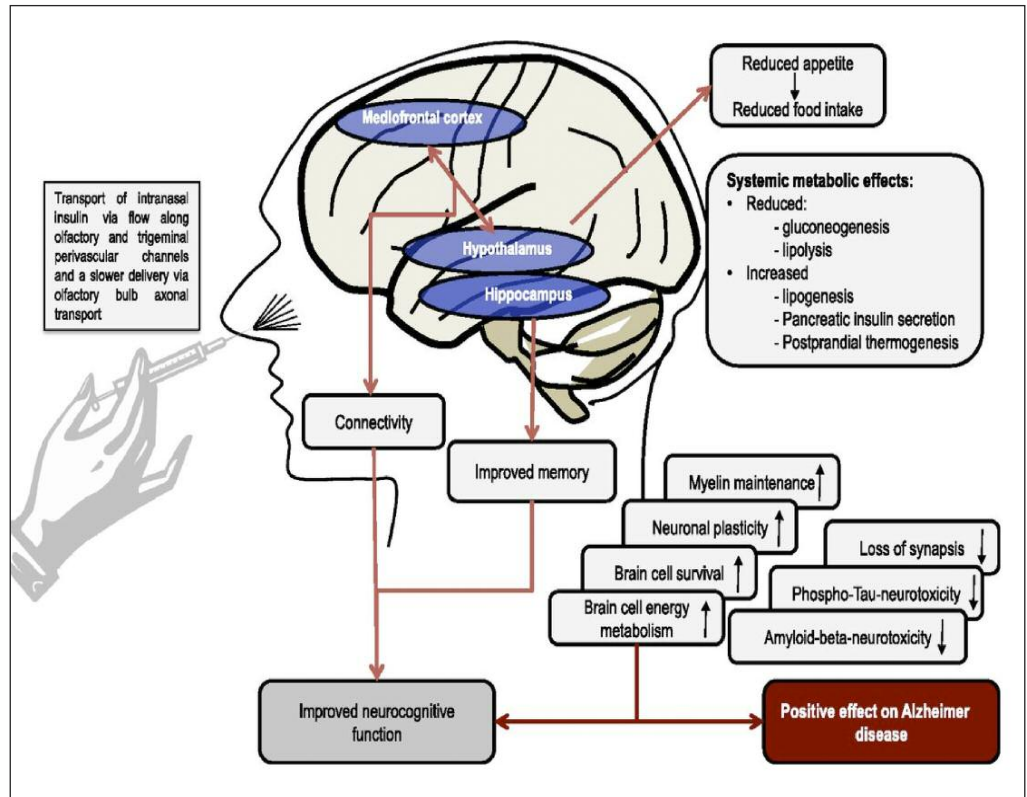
Reduced appetite
↓
Reduced food intake

Mediofrontal cortex

Systemic metabolic effects:
• Reduced:
- gluconeogenesis
- lipolysis
• Increased
- lipogenesis
- Pancreatic insulin secretion
- Postprandial thermogenesis

Transport of intranasal insulin via flow along olfactory and trigeminal perivascular channels and a slower delivery via olfactory bulb axonal transport

Hypothalamus

Hippocampus

Connectivity

Improved memory

Myelin maintenance ↑

Neuronal plasticity ↑

Brain cell survival ↑

Brain cell energy metabolism ↑

Loss of synapsis ↓

Phospho-Tau-neurotoxicity ↓

Amyloid-beta-neurotoxicity ↓

Improved neurocognitive function

Positive effect on Alzheimer disease